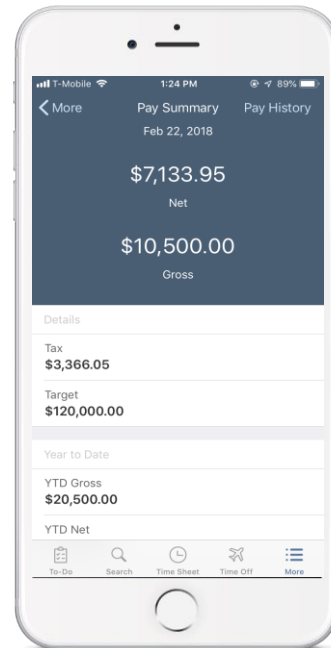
T-Mobile 1:24 PM 89%

More Pay Summary Pay History

Feb 22, 2018

$7,133.95

Net

$10,500.00

Gross

Details

Tax
$3,366.05

Target
$120,000.00

Year to Date

YTD Gross
$20,500.00

YTD Net

To-Do Search Time Sheet Time Off More